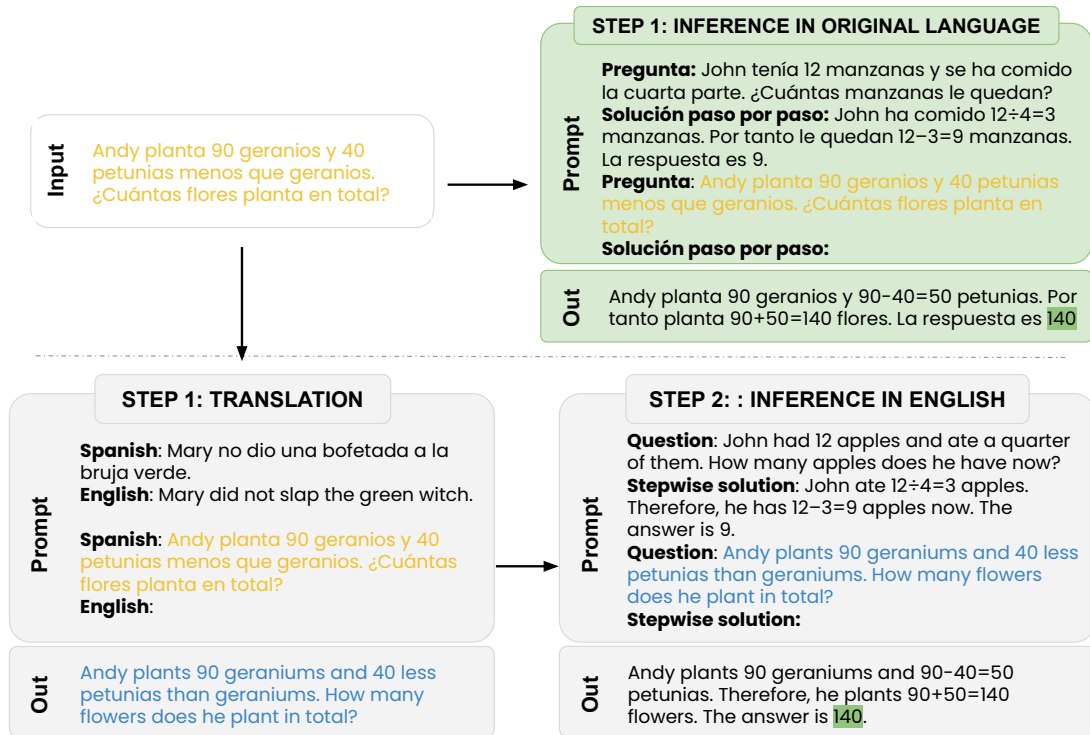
Input

Andy planta 90 geranios y 40 petunias menos que geranios. ¿Cuántas flores planta en total?

STEP 1: INFERENCE IN ORIGINAL LANGUAGE

Prompt

**Pregunta:** John tenía 12 manzanas y se ha comido la cuarta parte. ¿Cuántas manzanas le quedan?
**Solución paso por paso:** John ha comido 12÷4=3 manzanas. Por tanto le quedan 12−3=9 manzanas. La respuesta es 9.
**Pregunta**: Andy planta 90 geranios y 40 petunias menos que geranios. ¿Cuántas flores planta en total?
**Solución paso por paso:**

Out

Andy planta 90 geranios y 90-40=50 petunias. Por tanto planta 90+50=140 flores. La respuesta es 140

STEP 1: TRANSLATION

Prompt

**Spanish**: Mary no dio una bofetada a la bruja verde.
**English**: Mary did not slap the green witch.

**Spanish**: Andy planta 90 geranios y 40 petunias menos que geranios. ¿Cuántas flores planta en total?
**English**:

Out

Andy plants 90 geraniums and 40 less petunias than geraniums. How many flowers does he plant in total?

STEP 2: : INFERENCE IN ENGLISH

Prompt

**Question**: John had 12 apples and ate a quarter of them. How many apples does he have now?
**Stepwise solution**: John ate 12÷4=3 apples. Therefore, he has 12−3=9 apples now. The answer is 9.
**Question**: Andy plants 90 geraniums and 40 less petunias than geraniums. How many flowers does he plant in total?
**Stepwise solution:**

Out

Andy plants 90 geraniums and 90-40=50 petunias. Therefore, he plants 90+50=140 flowers. The answer is 140.